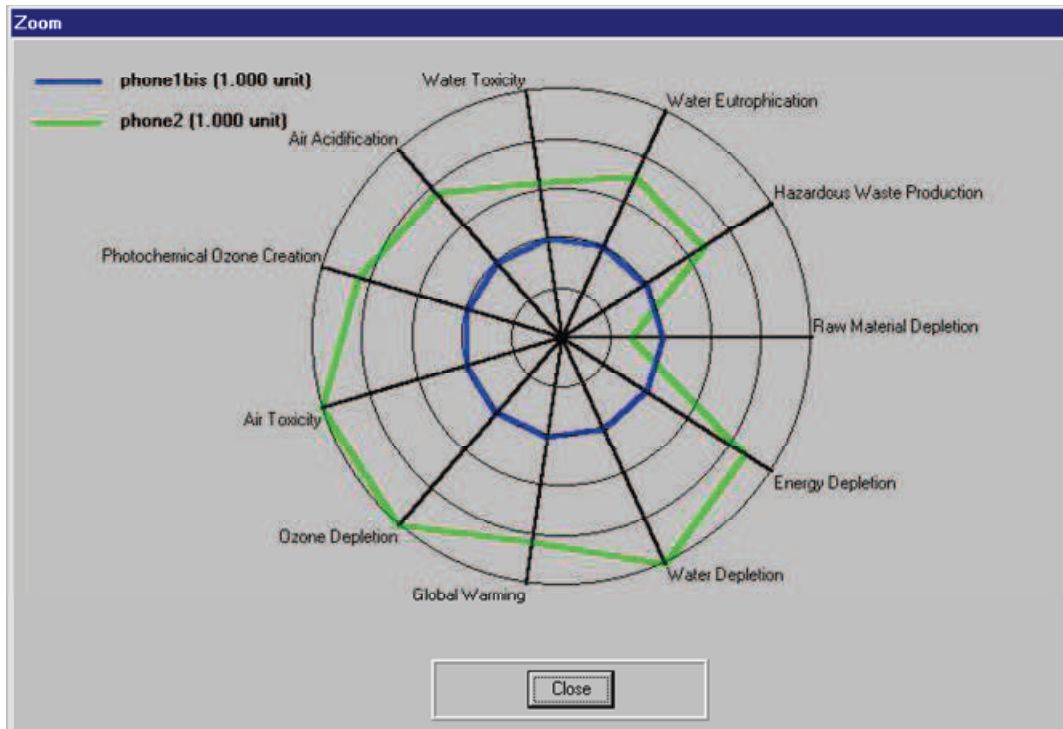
Zoom

phone1bis (1.000 unit)
phone2 (1.000 unit)

Water Toxicity
Water Eutrophication
Air Acidification
Hazardous Waste Production
Photochemical Ozone Creation
Raw Material Depletion
Air Toxicity
Energy Depletion
Ozone Depletion
Water Depletion
Global Warming

Close